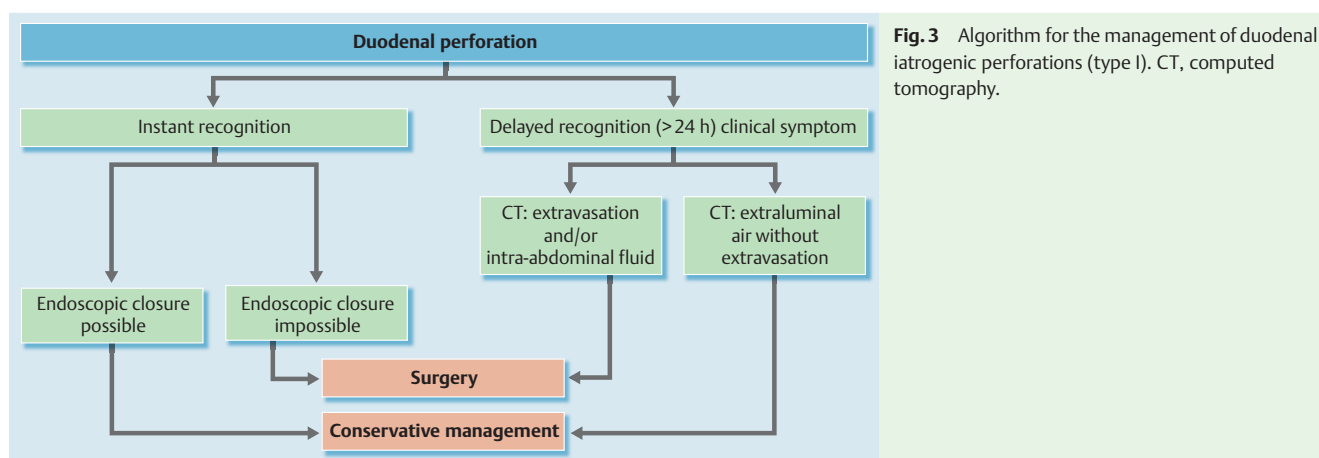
Duodenal perforation

Instant recognition

Delayed recognition (> 24 h) clinical symptom

CT: extravasation and/or intra-abdominal fluid

CT: extraluminal air without extravasation

Endoscopic closure possible

Endoscopic closure impossible

Surgery

Conservative management

**Fig. 3** Algorithm for the management of duodenal iatrogenic perforations (type I). CT, computed tomography.